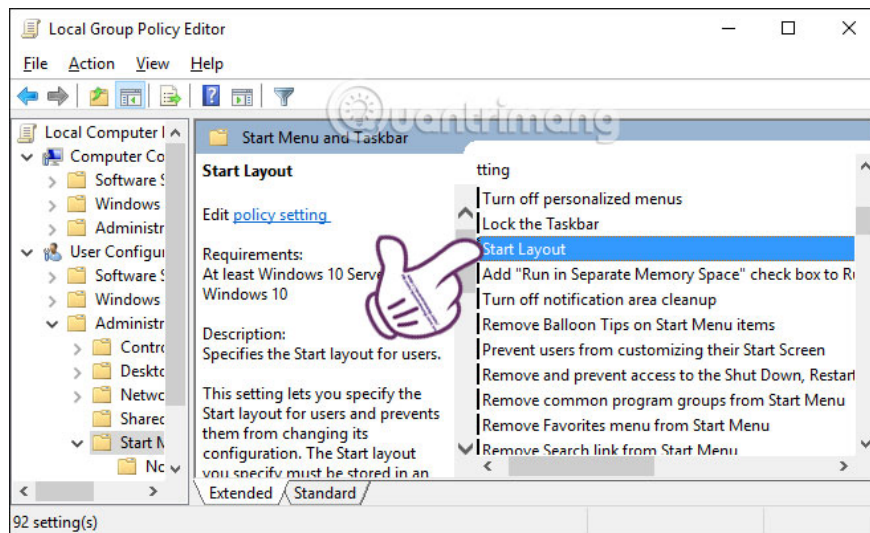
Local Group Policy Editor

File Action View Help

Quantrimang

Local Computer
Computer Co
Software
Windows
Administr
User Configur
Software
Windows
Administr
Contro
Deskto
Netwo
Shared
Start M
No

Start Menu and Taskbar

Start Layout

Edit policy setting

Requirements:
At least Windows 10 Serve
Windows 10

Description:
Specifies the Start layout for users.

This setting lets you specify the Start layout for users and prevents them from changing its configuration. The Start layout you specify must be stored in an

tting
Turn off personalized menus
Lock the Taskbar
Start Layout
Add "Run in Separate Memory Space" check box to R
Turn off notification area cleanup
Remove Balloon Tips on Start Menu items
Prevent users from customizing their Start Screen
Remove and prevent access to the Shut Down, Restart
Remove common program groups from Start Menu
Remove Favorites menu from Start Menu
Remove Search link from Start Menu

Extended Standard

92 setting(s)